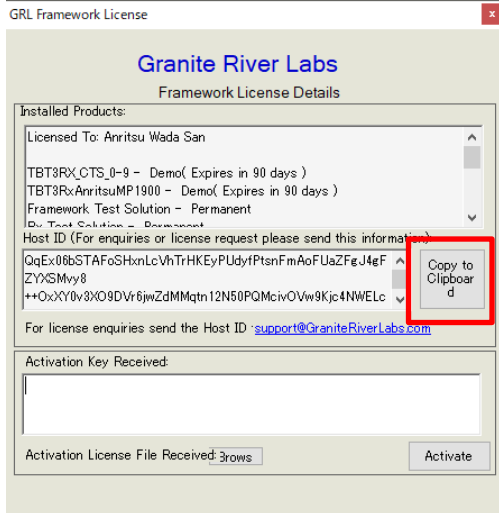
GRL Framework License

Granite River Labs

Framework License Details

Installed Products:

Licensed To: Anritsu Wada San

TBT3RX_CTS_0-9 - Demo( Expires in 90 days )
TBT3RxAnritsuMP1900 - Demo( Expires in 90 days )
Framework Test Solution - Permanent
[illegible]

Host ID (For enquiries or license request please send this information)

QqEx06bSTAFoSHxnLcVhTrHKEyPUdyfPtsnFmAoFUaZFgJ4gF
ZYXSMvy8
++OxXY0v3XO9DVr6jwZdMMqtn12N50PQMcivOVw9Kjc4NWELc

Copy to Clipboar d

For license enquiries send the Host ID : support@GraniteRiverLabs.com

Activation Key Received:

Activation License File Received: Brows

Activate